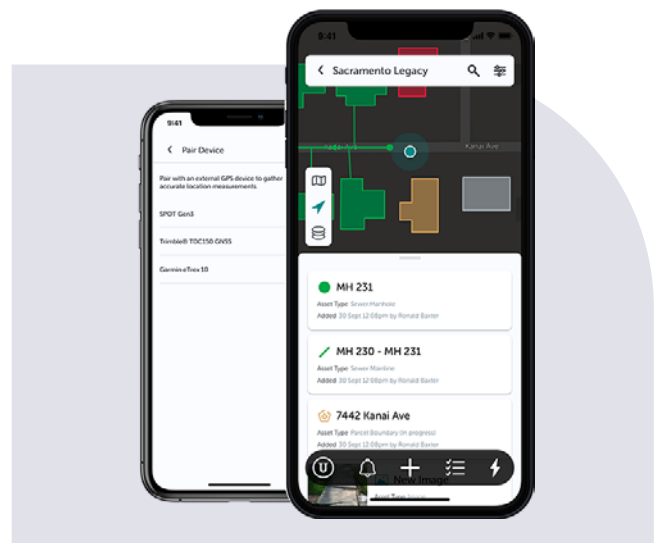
9:41

Pair Device

Pair with an external GPS device to gather accurate location measurements.

SPOT Gen3

Trimble® TDC150 GNSS

Garmin eTrex 10

9:41

Sacramento Legacy

Kanai Ave

Kanai Ave

MH 231

Asset Type Sewer Manhole

Added 30 Sept 12:08pm by Ronald Baxter

MH 230 - MH 231

Asset Type Sewer Mainline

Added 30 Sept 12:08pm by Ronald Baxter

7442 Kanai Ave

Asset Type Parcel Boundary (in progress)

Added 30 Sept 12:08pm by Ronald Baxter

New Image